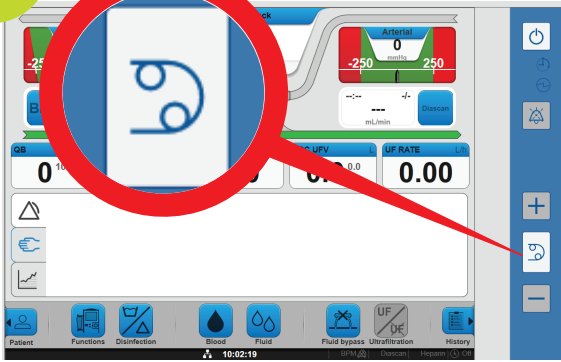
Arterial
0
mmHg
-250
250
-25
--:--
-/-
---
mL/min
Diascan
Bl
QB
0
10
UFV
0.
0.0
UF RATE
L/h
0.00
Patient
Functions
Disinfection
Blood
Fluid
Fluid bypass
Ultrafiltration
UF
UF
History
10:02:19
BPM
Diascan
Heparin
Off